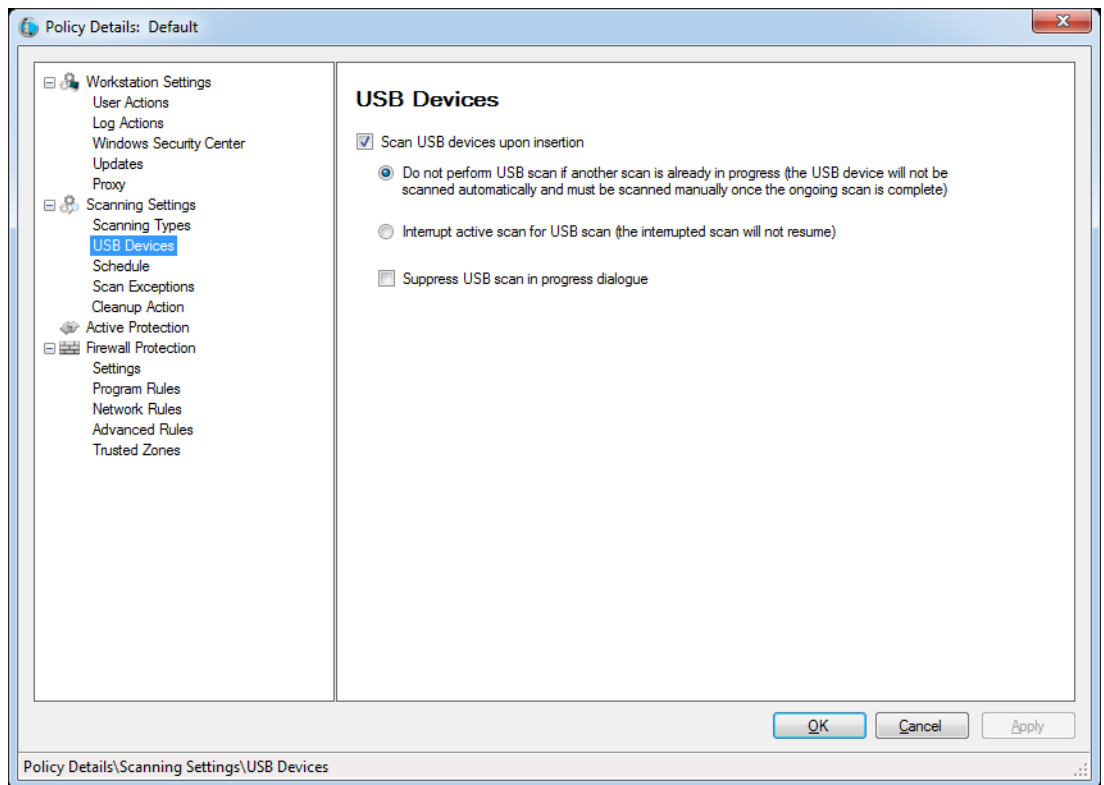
Policy Details: Default

Workstation Settings
User Actions
Log Actions
Windows Security Center
Updates
Proxy
Scanning Settings
Scanning Types
USB Devices
Schedule
Scan Exceptions
Cleanup Action
Active Protection
Firewall Protection
Settings
Program Rules
Network Rules
Advanced Rules
Trusted Zones

USB Devices

Scan USB devices upon insertion

Do not perform USB scan if another scan is already in progress (the USB device will not be scanned automatically and must be scanned manually once the ongoing scan is complete)

Interrupt active scan for USB scan (the interrupted scan will not resume)

Suppress USB scan in progress dialogue

OK
Cancel
Apply

Policy Details\Scanning Settings\USB Devices